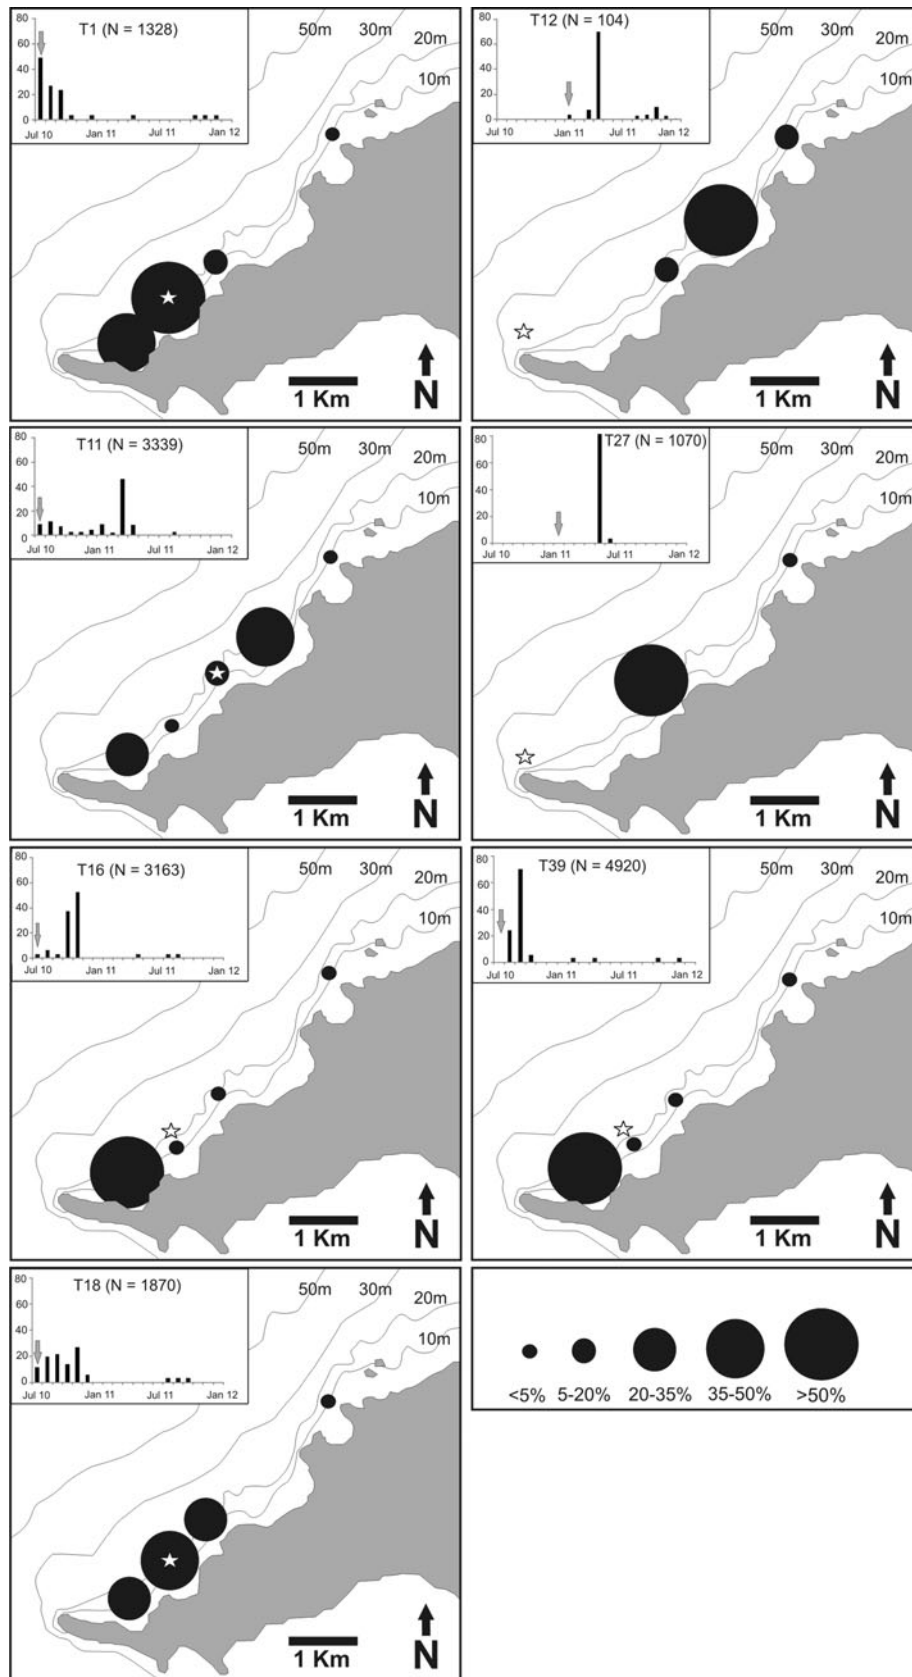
80
60
40
20
0
Jul 10 Jan 11 Jul 11 Jan 12
T1 (N = 1328)
50m 30m 20m 10m
1 Km
N

80
60
40
20
0
Jul 10 Jan 11 Jul 11 Jan 12
T12 (N = 104)
50m 30m 20m 10m
1 Km
N

80
60
40
20
0
Jul 10 Jan 11 Jul 11 Jan 12
T11 (N = 3339)
50m 30m 20m 10m
1 Km
N

80
60
40
20
0
Jul 10 Jan 11 Jul 11 Jan 12
T27 (N = 1070)
50m 30m 20m 10m
1 Km
N

80
60
40
20
0
Jul 10 Jan 11 Jul 11 Jan 12
T16 (N = 3163)
50m 30m 20m 10m
1 Km
N

80
60
40
20
0
Jul 10 Jan 11 Jul 11 Jan 12
T39 (N = 4920)
50m 30m 20m 10m
1 Km
N

80
60
40
20
0
Jul 10 Jan 11 Jul 11 Jan 12
T18 (N = 1870)
50m 30m 20m 10m
1 Km
N

<5% 5-20% 20-35% 35-50% >50%